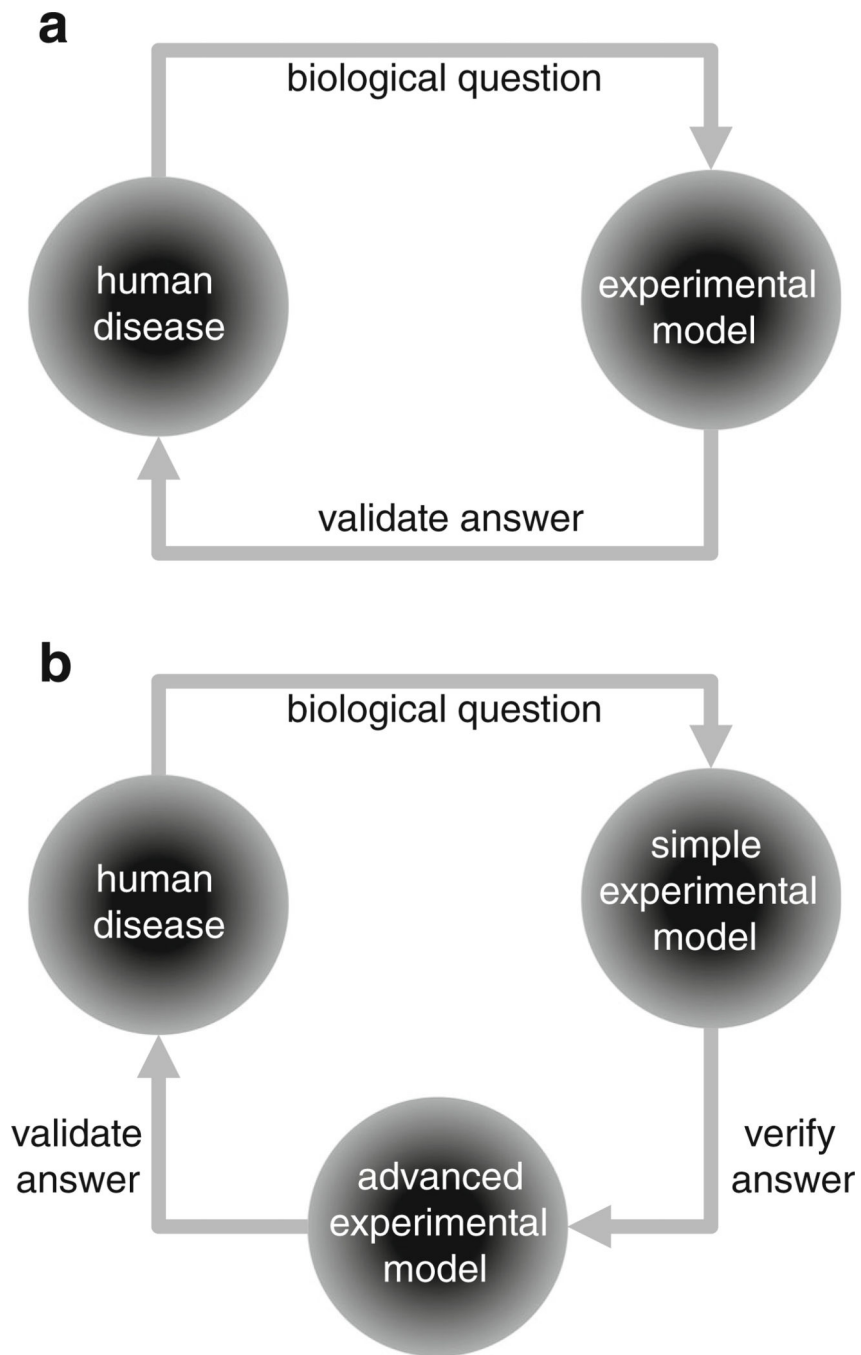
a

biological question

human disease

experimental model

validate answer

b

biological question

human disease

simple experimental model

validate answer

verify answer

advanced experimental model